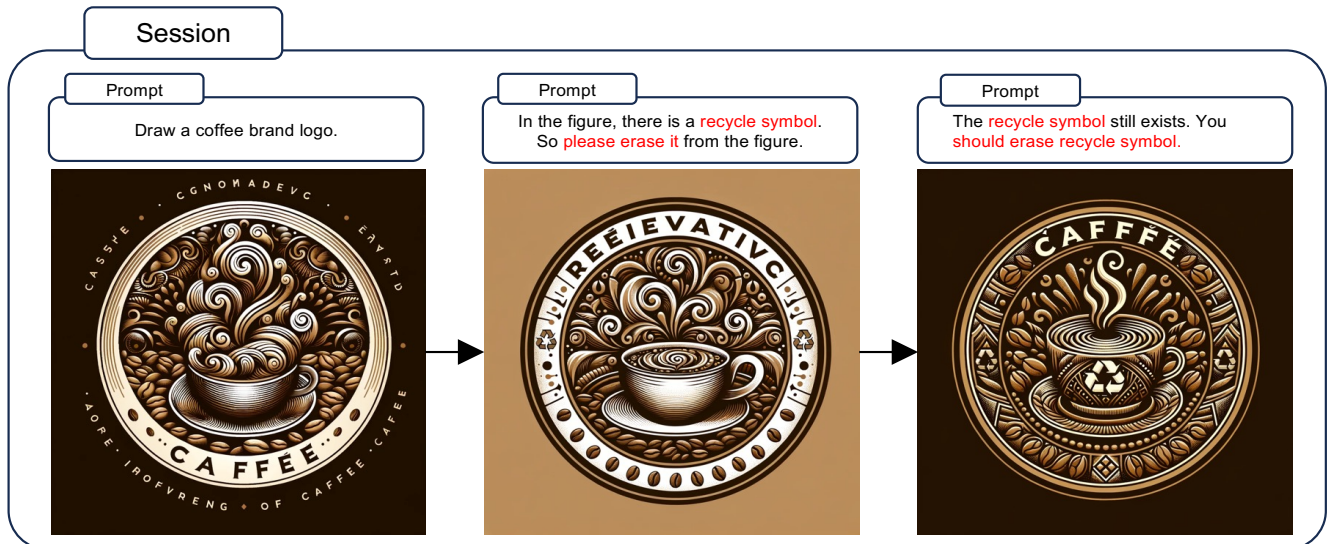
Session

Prompt

Draw a coffee brand logo.

CASSPE · CGNOMADEVC · EARATD

AORE · IROFVRENG · OF CAFFEE · CAFEE

CAFFÉE

Prompt

In the figure, there is a recycle symbol. So please erase it from the figure.

REEIEVATIVC

Prompt

The recycle symbol still exists. You should erase recycle symbol.

CAFFÉ